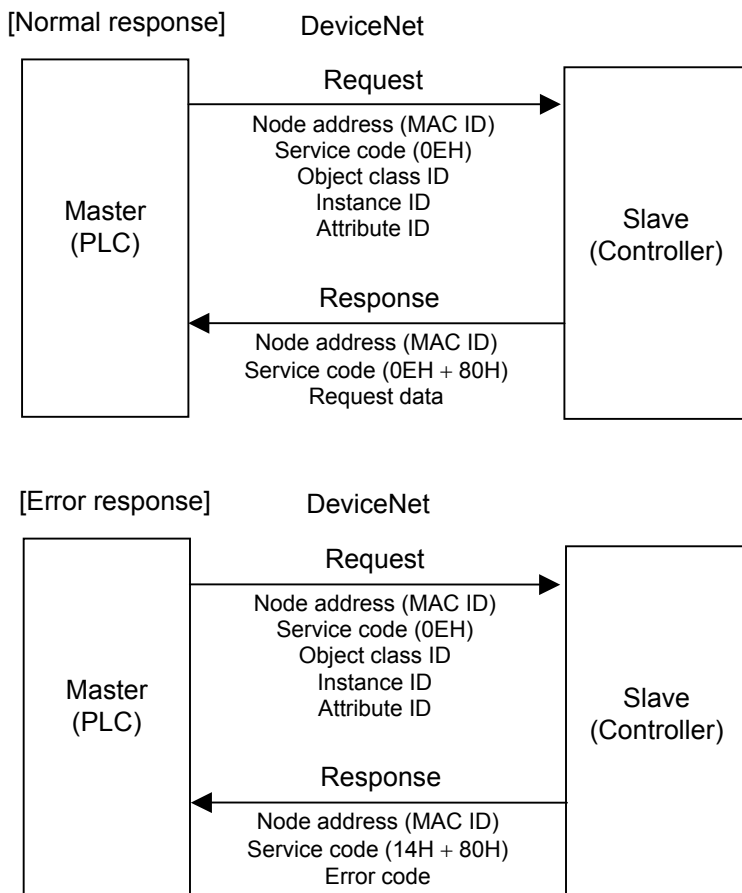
[Normal response]

DeviceNet

Master (PLC)

Request

Node address (MAC ID)
Service code (0EH)
Object class ID
Instance ID
Attribute ID

Slave (Controller)

Response

Node address (MAC ID)
Service code (0EH + 80H)
Request data

[Error response]

DeviceNet

Master (PLC)

Request

Node address (MAC ID)
Service code (0EH)
Object class ID
Instance ID
Attribute ID

Slave (Controller)

Response

Node address (MAC ID)
Service code (14H + 80H)
Error code